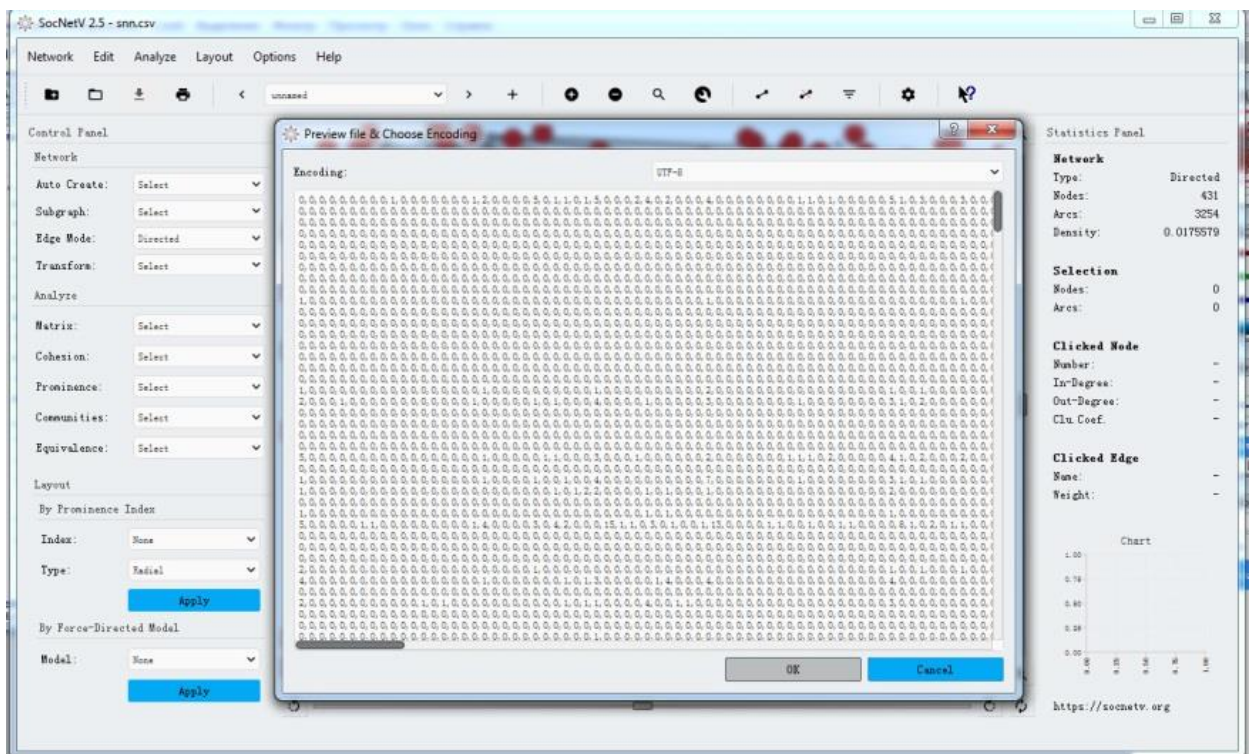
SocNetV 2.5 - snn.csv

Network Edit Analyze Layout Options Help

unnamed

Control Panel
Network
Auto Create: Select
Subgraph: Select
Edge Mode: Directed
Transform: Select
Analyze
Matrix: Select
Cohesion: Select
Prominence: Select
Communities: Select
Equivalence: Select
Layout
By Prominence Index
Index: None
Type: Radial
Apply
By Force-Directed Model
Model: None
Apply

Preview file & Choose Encoding
Encoding: UTF-8

0,0,0,0,0,0,0,0,0,1,0,0,0,0,0,0,0,1,2,0,0,0,0,5,0,1,1,0,1,5,0,0,0,2,4,0,2,0,0,0,4,0,0,0,0,0,0,0,0,1,1,0,1,0,0,0,0,0,5,1,0,3,0,0,0,3,0,0,0
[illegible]

OK
Cancel

Statistics Panel
Network
Type: Directed
Nodes: 431
Arcs: 3254
Density: 0.0175579
Selection
Nodes: 0
Arcs: 0
Clicked Node
Number: -
In-Degree: -
Out-Degree: -
Clu.Coef. -
Clicked Edge
Name: -
Weight: -
Chart
1.00
0.75
0.50
0.25
0.00
https://socnetv.org